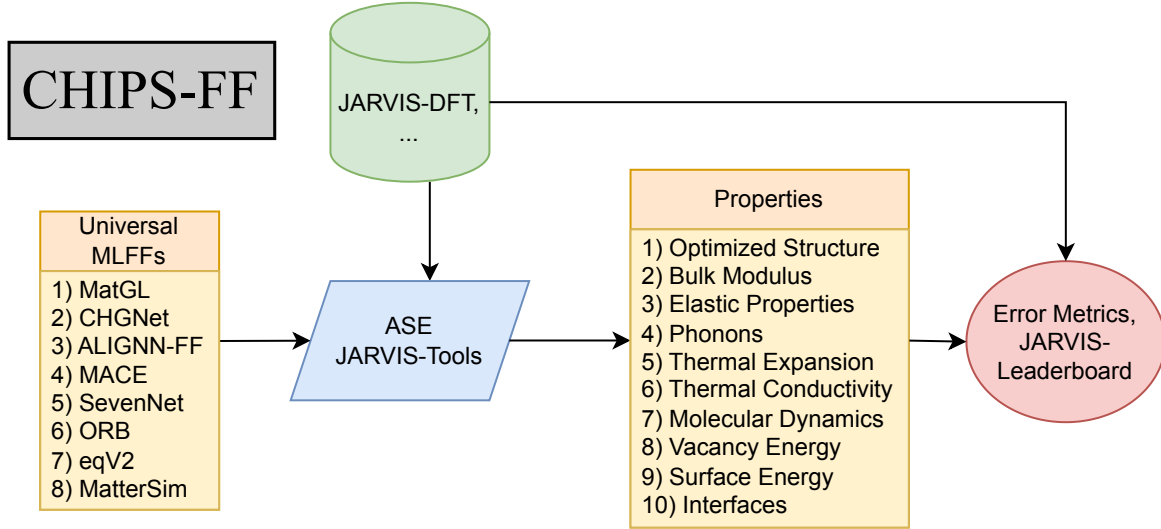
CHIPS-FF

JARVIS-DFT, ...

Universal MLFFs

1) MatGL
2) CHGNet
3) ALIGNN-FF
4) MACE
5) SevenNet
6) ORB
7) eqV2
8) MatterSim

ASE
JARVIS-Tools

Properties

1) Optimized Structure
2) Bulk Modulus
3) Elastic Properties
4) Phonons
5) Thermal Expansion
6) Thermal Conductivity
7) Molecular Dynamics
8) Vacancy Energy
9) Surface Energy
10) Interfaces

Error Metrics, JARVIS-Leaderboard